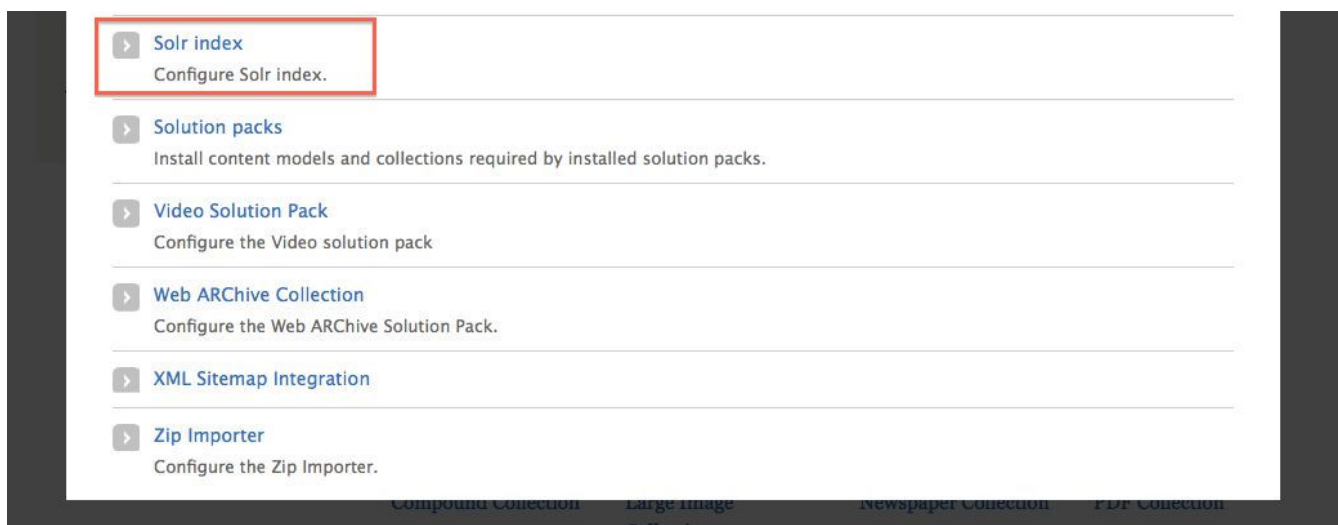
Solr index
Configure Solr index.

Solution packs
Install content models and collections required by installed solution packs.

Video Solution Pack
Configure the Video solution pack

Web ARChive Collection
Configure the Web ARChive Solution Pack.

XML Sitemap Integration

Zip Importer
Configure the Zip Importer.

Compound Collection Large Image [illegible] Newspaper Collection PDF Collection